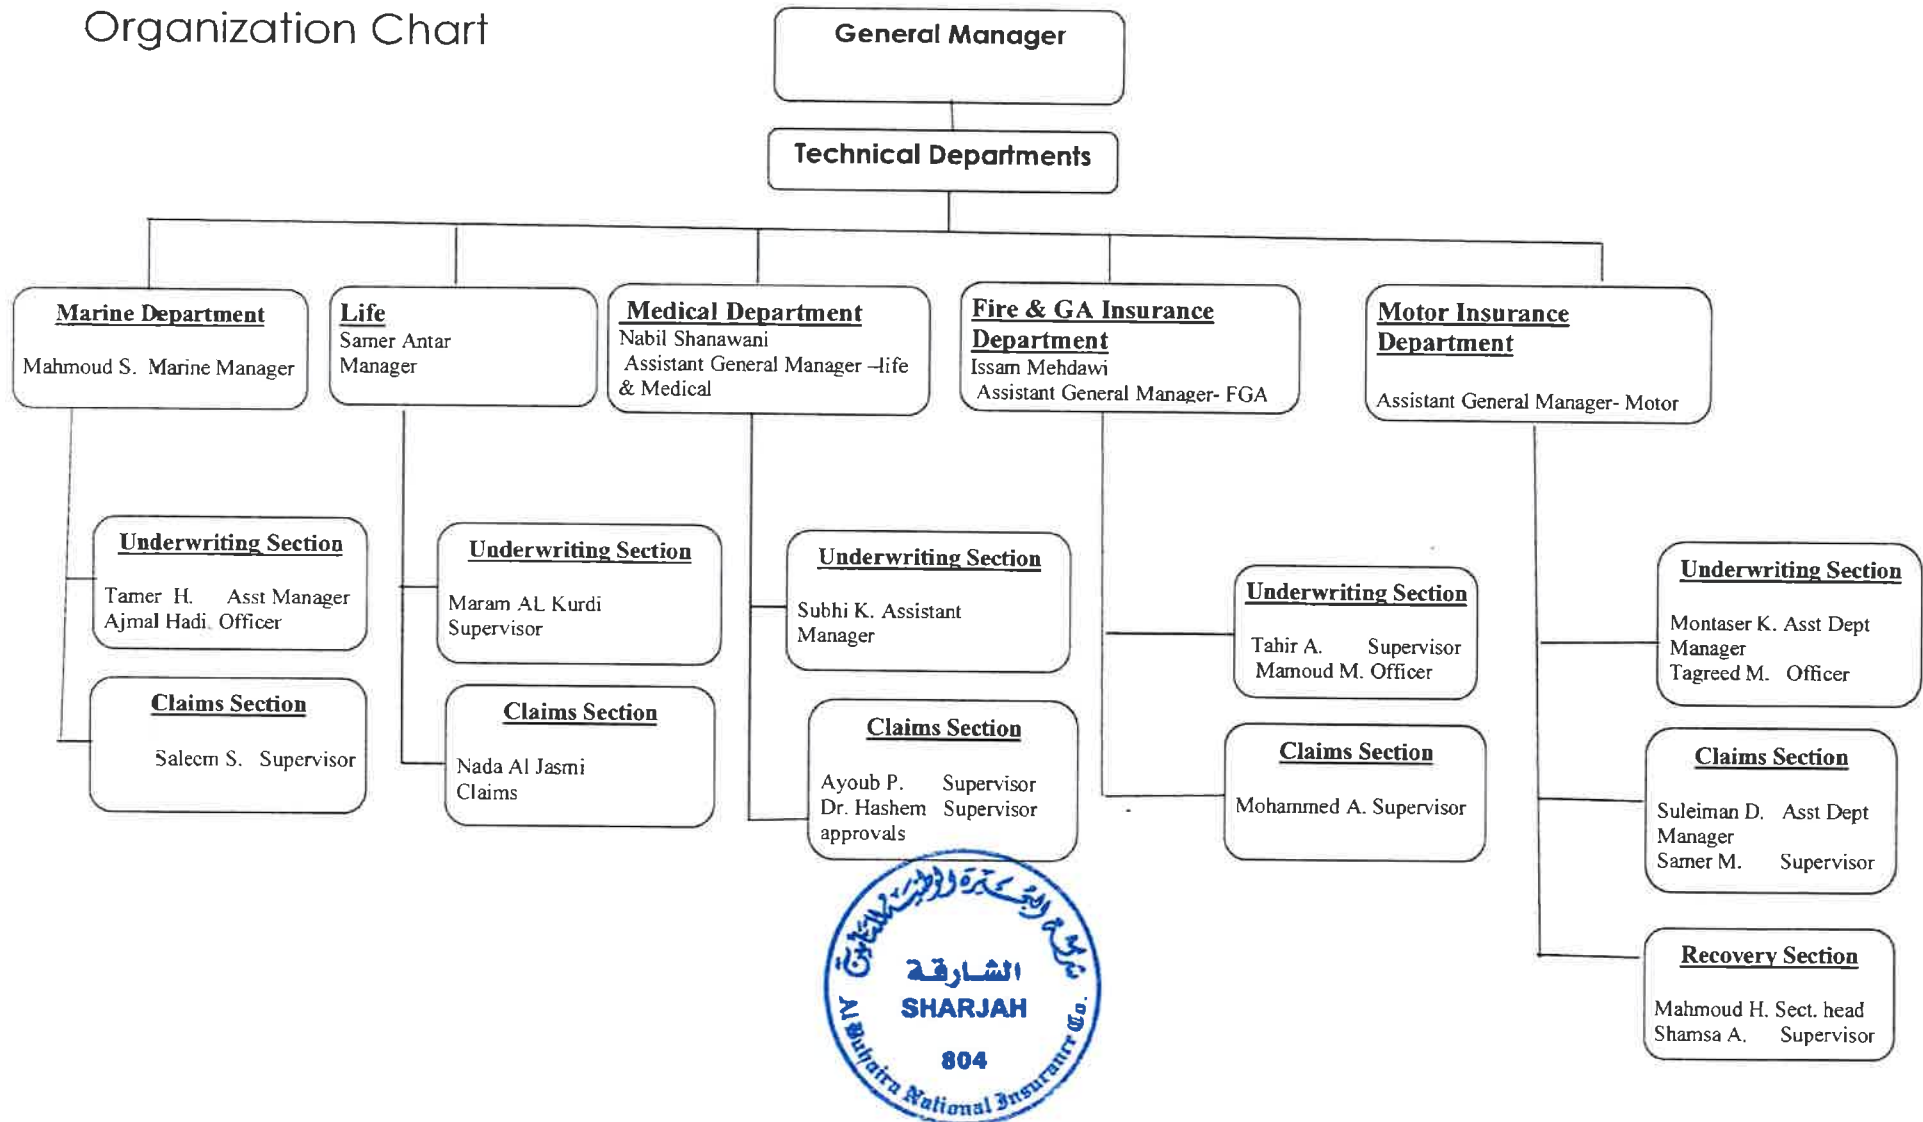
Organization Chart

General Manager

Technical Departments

Marine Department
Mahmoud S. Marine Manager

Life
Samer Antar
Manager

Medical Department
Nabil Shanawani
Assistant General Manager –life & Medical

Fire & GA Insurance Department
Issam Mehdawi
Assistant General Manager- FGA

Motor Insurance Department
Assistant General Manager- Motor

Underwriting Section
Tamer H. Asst Manager
Ajmal Hadi Officer

Claims Section
Saleem S. Supervisor

Underwriting Section
Maram AL Kurdi
Supervisor

Claims Section
Nada Al Jasmi
Claims

Underwriting Section
Subhi K. Assistant Manager

Claims Section
Ayoub P. Supervisor
Dr. Hashem Supervisor approvals

Underwriting Section
Tahir A. Supervisor
Mamoud M. Officer

Claims Section
Mohammed A. Supervisor

Underwriting Section
Montaser K. Asst Dept Manager
Tagreed M. Officer

Claims Section
Suleiman D. Asst Dept Manager
Samer M. Supervisor

Recovery Section
Mahmoud H. Sect. head
Shamsa A. Supervisor

مجموعة البحيرة الوطنية للتأمين
الشارقة
SHARJAH
804
Al Buhaira National Insurance Co.